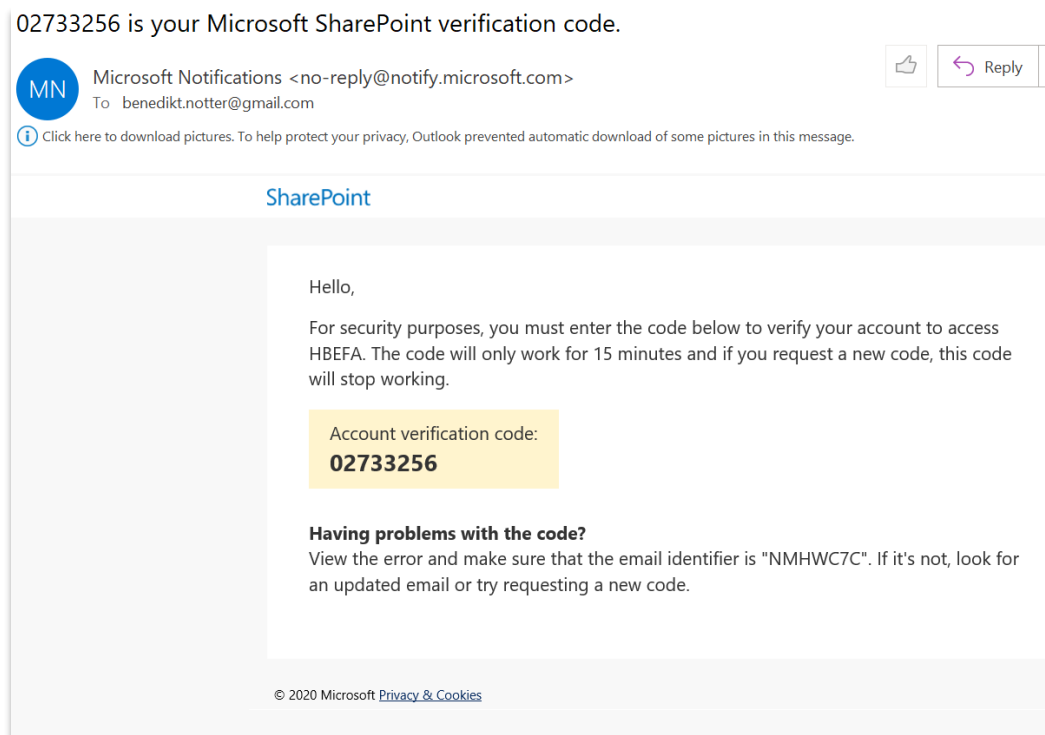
02733256 is your Microsoft SharePoint verification code.

MN

Microsoft Notifications <no-reply@notify.microsoft.com>
To benedikt.notter@gmail.com

Reply

Click here to download pictures. To help protect your privacy, Outlook prevented automatic download of some pictures in this message.

SharePoint

Hello,

For security purposes, you must enter the code below to verify your account to access HBEFA. The code will only work for 15 minutes and if you request a new code, this code will stop working.

Account verification code:
**02733256**

**Having problems with the code?**
View the error and make sure that the email identifier is "NMHWC7C". If it's not, look for an updated email or try requesting a new code.

© 2020 Microsoft Privacy & Cookies